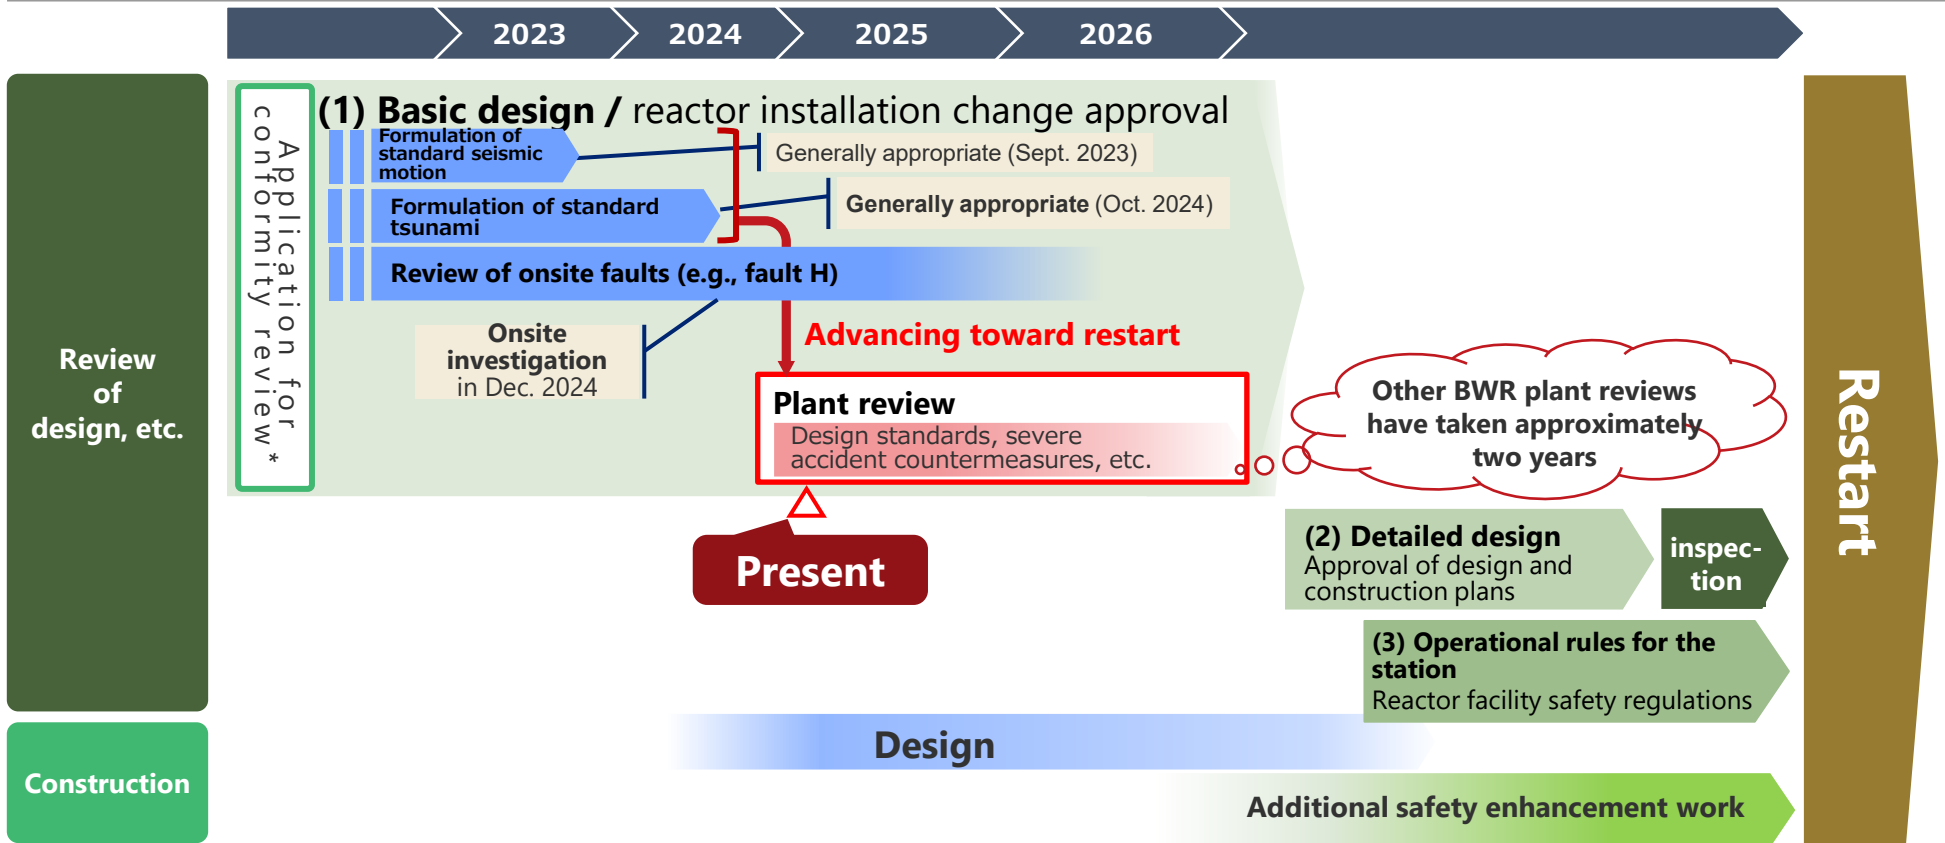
2023 2024 2025 2026

Review of design, etc.

Application for conformity review*

(1) Basic design / reactor installation change approval

Formulation of standard seismic motion

Generally appropriate (Sept. 2023)

Formulation of standard tsunami

Generally appropriate (Oct. 2024)

Review of onsite faults (e.g., fault H)

Onsite investigation in Dec. 2024

Advancing toward restart

Plant review

Design standards, severe accident countermeasures, etc.

Other BWR plant reviews have taken approximately two years

Present

(2) Detailed design
Approval of design and construction plans

inspection

(3) Operational rules for the station
Reactor facility safety regulations

Restart

Construction

Design

Additional safety enhancement work